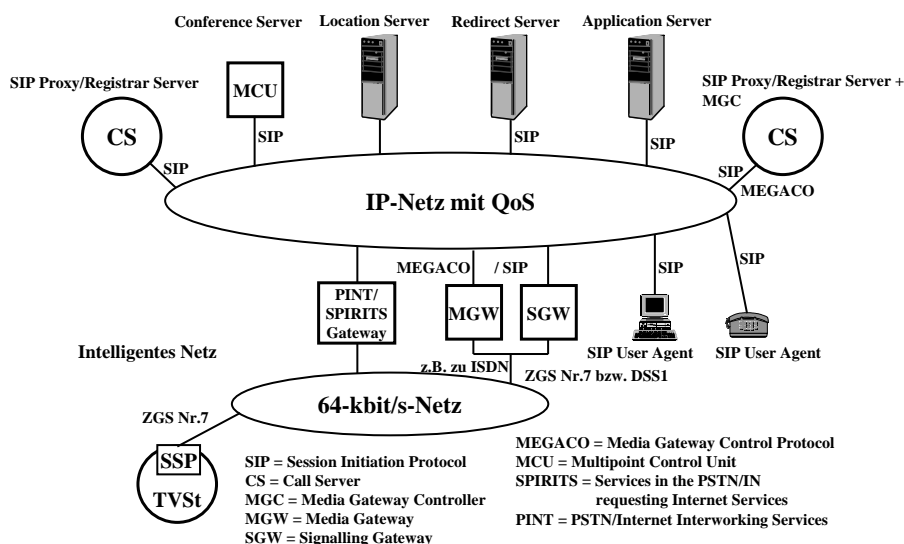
Conference Server
Location Server
Redirect Server
Application Server

SIP Proxy/Registrar Server
MCU
SIP Proxy/Registrar Server + MGC
CS
SIP
SIP
SIP
SIP
CS
SIP
MEGACO

IP-Netz mit QoS

MEGACO
/ SIP
SIP
SIP
PINT/ SPIRITS Gateway
MGW
SGW
Intelligentes Netz
z.B. zu ISDN
SIP User Agent
SIP User Agent
ZGS Nr.7 bzw. DSS1
ZGS Nr.7
64-kbit/s-Netz
SSP
TVSt

SIP = Session Initiation Protocol
CS = Call Server
MGC = Media Gateway Controller
MGW = Media Gateway
SGW = Signalling Gateway

MEGACO = Media Gateway Control Protocol
MCU = Multipoint Control Unit
SPIRITS = Services in the PSTN/IN requesting Internet Services
PINT = PSTN/Internet Interworking Services